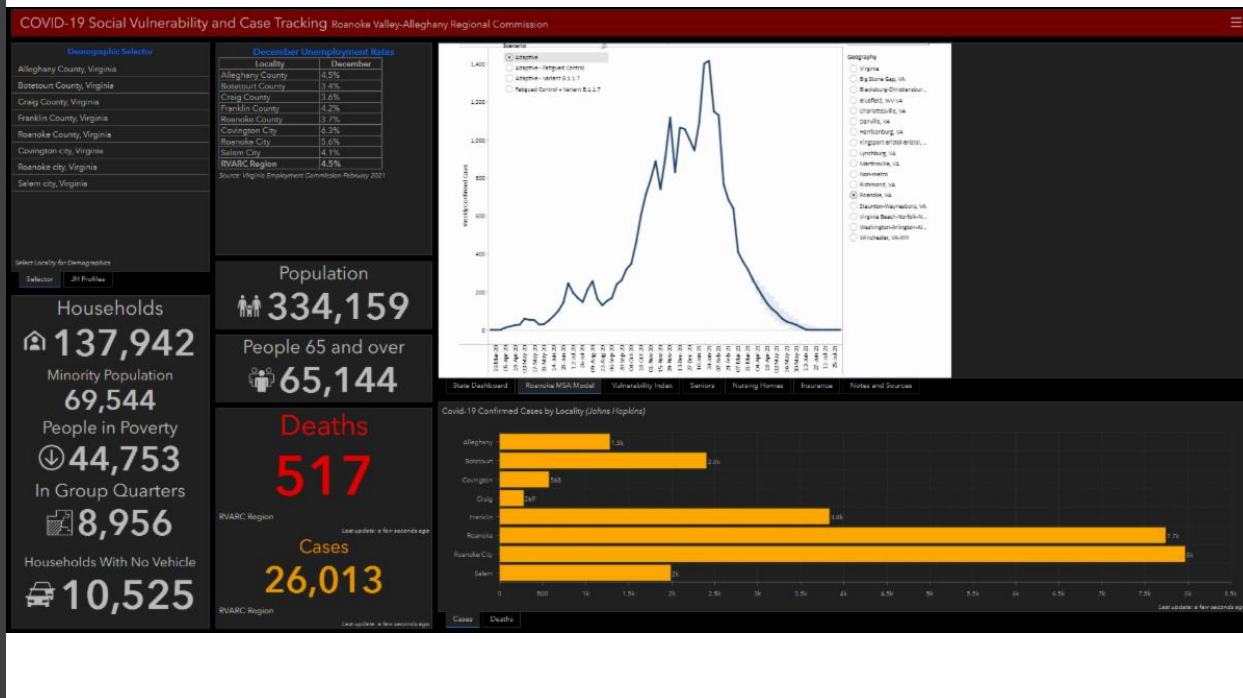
COVID-19 Social Vulnerability and Case Tracking Roanoke Valley-Alleghany Regional Commission

Demographic Selector
Alleghany County, Virginia
Botetourt County, Virginia
Craig County, Virginia
Franklin County, Virginia
Roanoke County, Virginia
Covington city, Virginia
Roanoke city, Virginia
Salem city, Virginia

Select Locality for Demographics
Selector JH Profiles

December Unemployment Rates

| Locality | December |
|---|---|
| Alleghany County | 4.5% |
| Botetourt County | 3.4% |
| Craig County | 3.6% |
| Franklin County | 4.2% |
| Roanoke County | 3.7% |
| Covington City | 6.3% |
| Roanoke City | 5.6% |
| Salem City | 4.1% |
| RVARC Region | 4.5% |

Source: Virginia Employment Commission February 2021

Scenario
Adaptive
Adaptive - Fatigued Control
Adaptive - Variant B.1.1.7
Fatigued Control + Variant B.1.1.7

Geography
Virginia
Big Stone Gap, VA
Blacksburg-Christiansbur...
Bluefield, WV-VA
Charlottesville, VA
Danville, VA
Harrisonburg, VA
Kingsport-Bristol-Bristol,...
Lynchburg, VA
Martinsville, VA
Non-metro
Richmond, VA
Roanoke, VA
Staunton-Waynesboro, VA
Virginia Beach-Norfolk-N...
Washington-Arlington-Al...
Winchester, VA-WV

1,400
1,200
1,000
800
600
400
200
0

State Dashboard Roanoke MSA Model Vulnerability Index Seniors Nursing Homes Insurance Notes and Sources

Households
137,942
Minority Population
69,544
People in Poverty
44,753
In Group Quarters
8,956
Households With No Vehicle
10,525

Population
334,159
People 65 and over
65,144

Deaths
517
RVARC Region
Last update: a few seconds ago
Cases
26,013
RVARC Region
Last update: a few seconds ago

Covid-19 Confirmed Cases by Locality (Johns Hopkins)
Alleghany 1.3k
Botetourt 2.4k
Covington 565
Craig 269
Franklin 3.8k
Roanoke 7.7k
Roanoke City 8k
Salem 2k
0 500 1k 1.5k 2k 2.5k 3k 3.5k 4k 4.5k 5k 5.5k 6k 6.5k 7k 7.5k 8k 8.5k
Last update: a few seconds ago
Cases Deaths